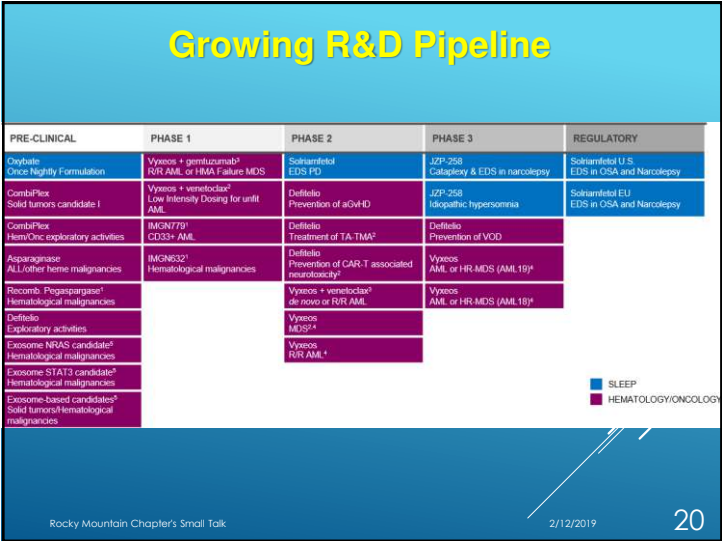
Growing R&D Pipeline

| PRE-CLINICAL | PHASE 1 | PHASE 2 | PHASE 3 | REGULATORY |
|---|---|---|---|---|
| Oxybate Once Nightly Formulation | Vyxeos + gemtuzumab³ R/R AML or HMA Failure MDS | Solriamfetol EDS PD | JZP-258 Cataplexy & EDS in narcolepsy | Solriamfetol U.S. EDS in OSA and Narcolepsy |
| CombiPlex Solid tumors candidate I | Vyxeos + venetoclax² Low Intensity Dosing for unfit AML | Defitelio Prevention of aGvHD | JZP-258 Idiopathic hypersomnia | Solriamfetol EU EDS in OSA and Narcolepsy |
| CombiPlex Hem/Onc exploratory activities | IMGN779¹ CD33+ AML | Defitelio Treatment of TA-TMA² | Defitelio Prevention of VOD | |
| Asparaginase ALL/other heme malignancies | IMGN632¹ Hematological malignancies | Defitelio Prevention of CAR-T associated neurotoxicity² | Vyxeos AML or HR-MDS (AML19)⁴ | |
| Recomb. Pegaspargase¹ Hematological malignancies | | Vyxeos + venetoclax³ de novo or R/R AML | Vyxeos AML or HR-MDS (AML18)⁴ | |
| Defitelio Exploratory activities | | Vyxeos MDS²,⁴ | | |
| Exosome NRAS candidate⁵ Hematological malignancies | | Vyxeos R/R AML⁴ | | |
| Exosome STAT3 candidate⁵ Hematological malignancies | | | | |
| Exosome-based candidates⁵ Solid tumors/Hematological malignancies | | | | |

SLEEP
HEMATOLOGY/ONCOLOGY

Rocky Mountain Chapter's Small Talk
2/12/2019
20